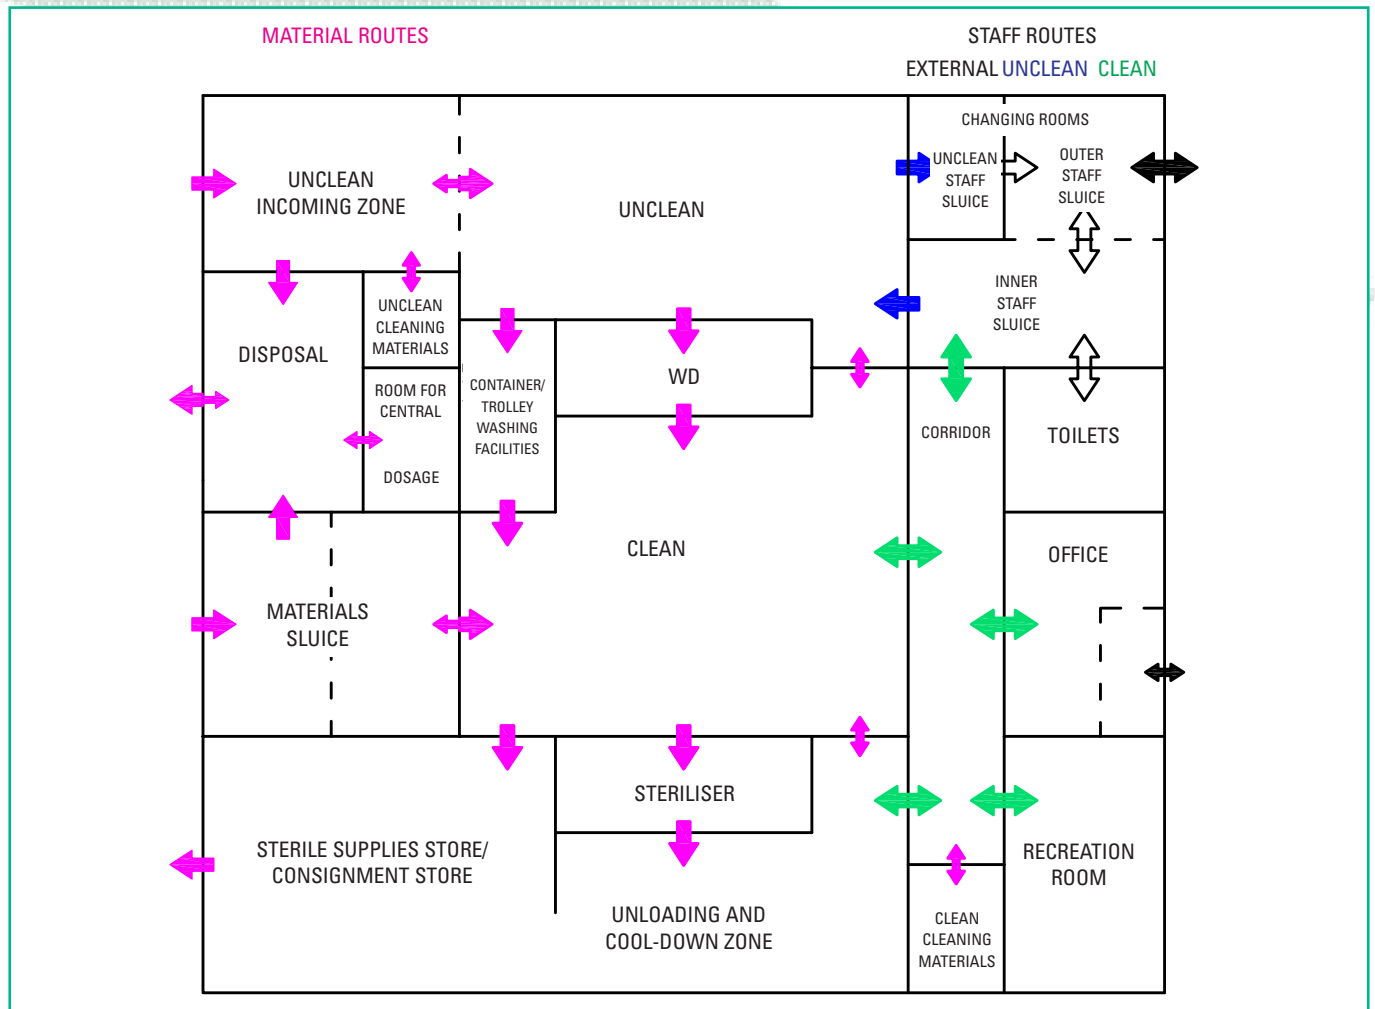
MATERIAL ROUTES

STAFF ROUTES
EXTERNAL UNCLEAN CLEAN

UNCLEAN INCOMING ZONE

UNCLEAN

CHANGING ROOMS

UNCLEAN STAFF SLUICE

OUTER STAFF SLUICE

INNER STAFF SLUICE

DISPOSAL

UNCLEAN CLEANING MATERIALS

ROOM FOR CENTRAL

DOSAGE

CONTAINER/ TROLLEY WASHING FACILITIES

WD

CORRIDOR

TOILETS

CLEAN

OFFICE

MATERIALS SLUICE

STERILISER

STERILE SUPPLIES STORE/ CONSIGNMENT STORE

UNLOADING AND COOL-DOWN ZONE

RECREATION ROOM

CLEAN CLEANING MATERIALS